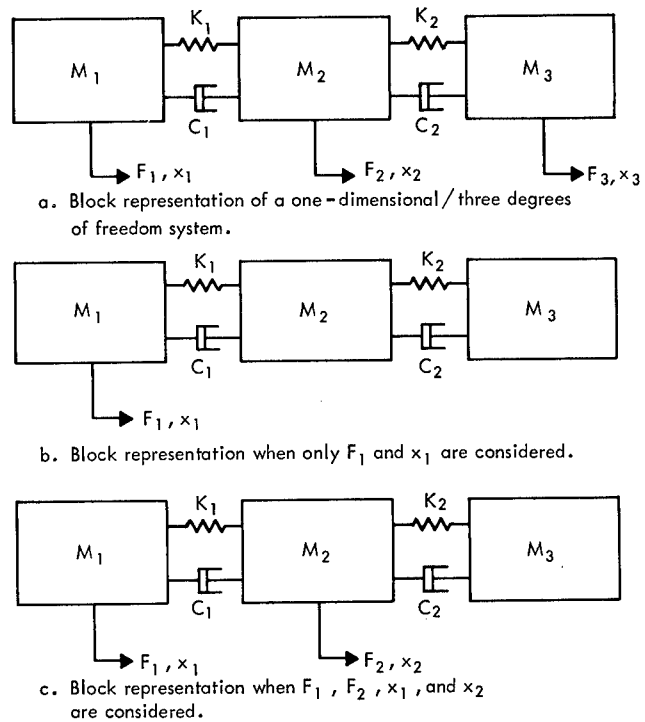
$M_1$ $K_1$ $C_1$ $M_2$ $K_2$ $C_2$ $M_3$

$F_1, x_1$ $F_2, x_2$ $F_3, x_3$

a. Block representation of a one - dimensional / three degrees of freedom system.

$M_1$ $K_1$ $C_1$ $M_2$ $K_2$ $C_2$ $M_3$

$F_1, x_1$

b. Block representation when only $F_1$ and $x_1$ are considered.

$M_1$ $K_1$ $C_1$ $M_2$ $K_2$ $C_2$ $M_3$

$F_1, x_1$ $F_2, x_2$

c. Block representation when $F_1$ , $F_2$ , $x_1$ , and $x_2$ are considered.